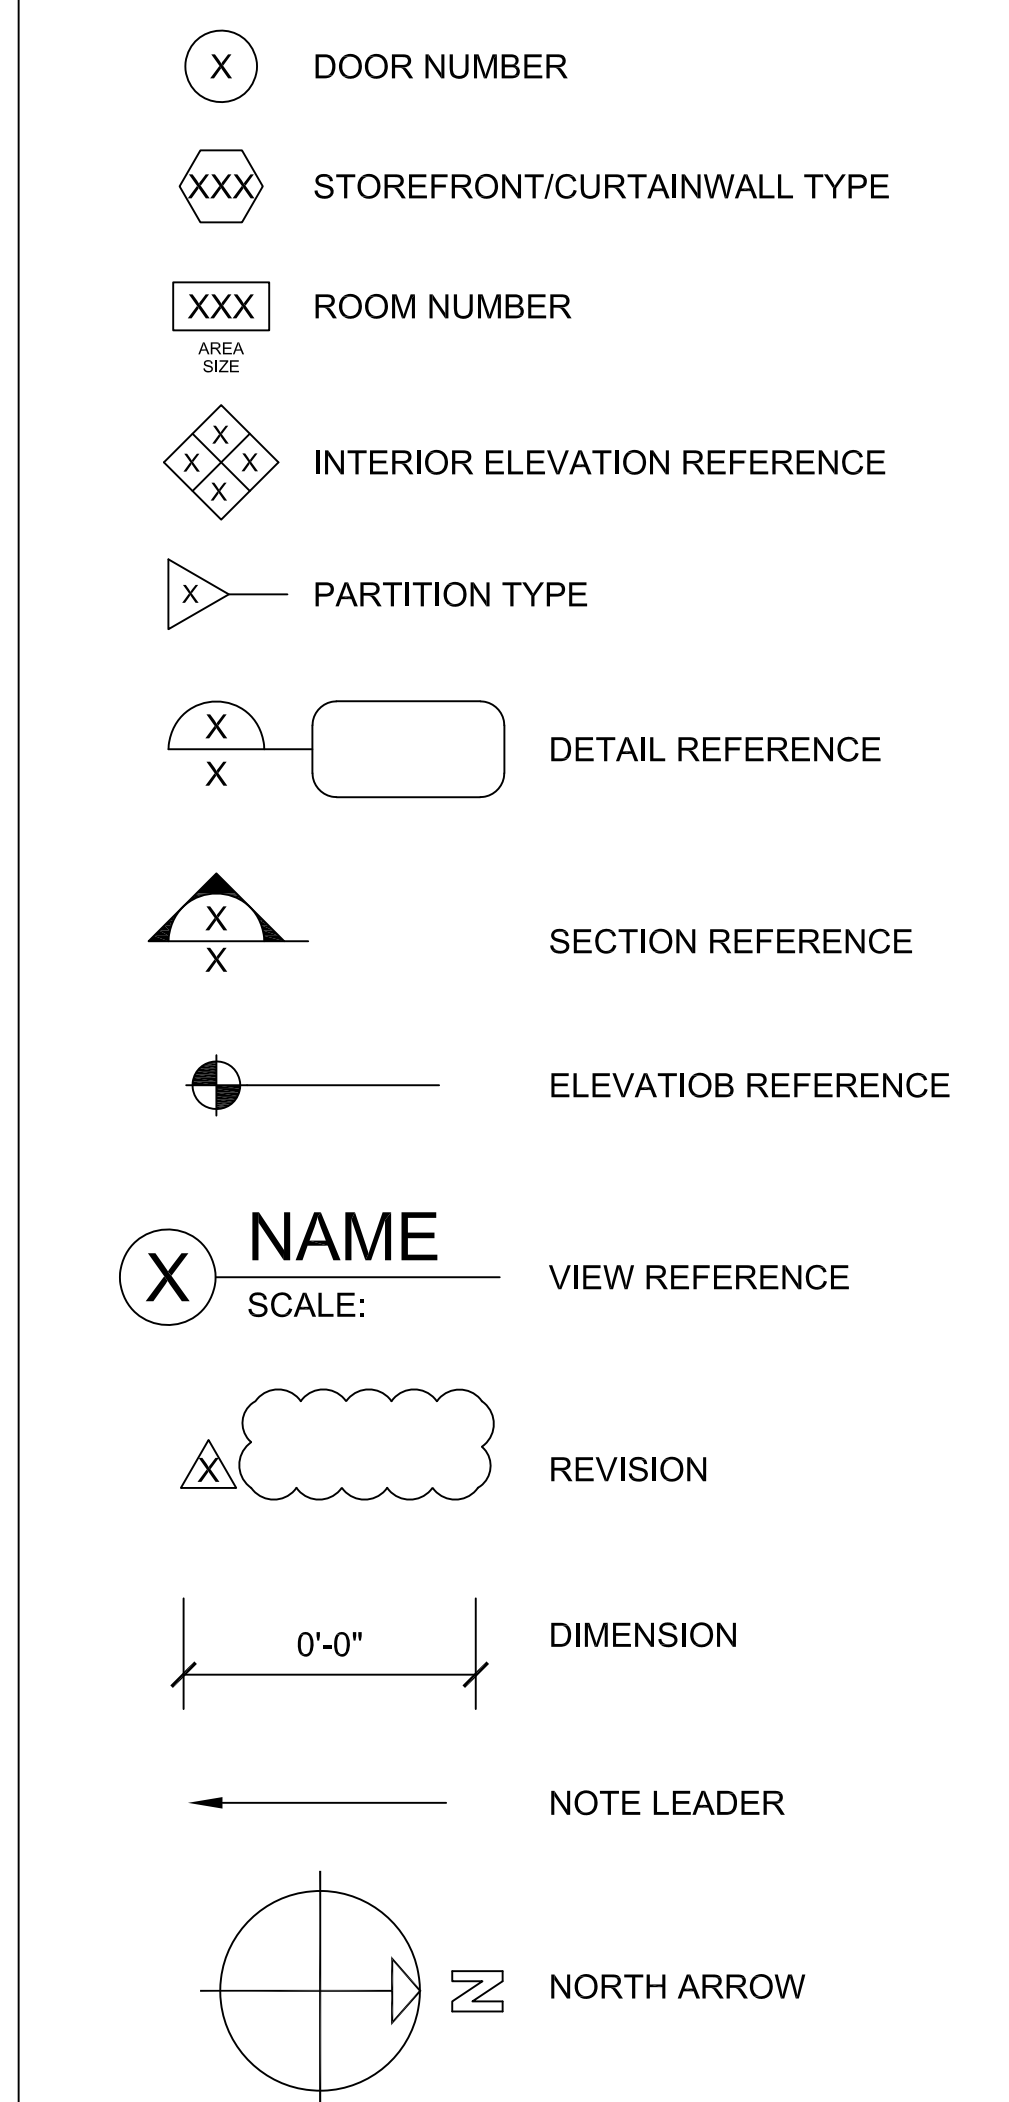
X DOOR NUMBER

XXX STOREFRONT/CURTAINWALL TYPE

XXX ROOM NUMBER
AREA SIZE

X X X X INTERIOR ELEVATION REFERENCE

X PARTITION TYPE

X X DETAIL REFERENCE

X X SECTION REFERENCE

ELEVATIOB REFERENCE

X NAME SCALE: VIEW REFERENCE

X REVISION

0'-0" DIMENSION

NOTE LEADER

N NORTH ARROW